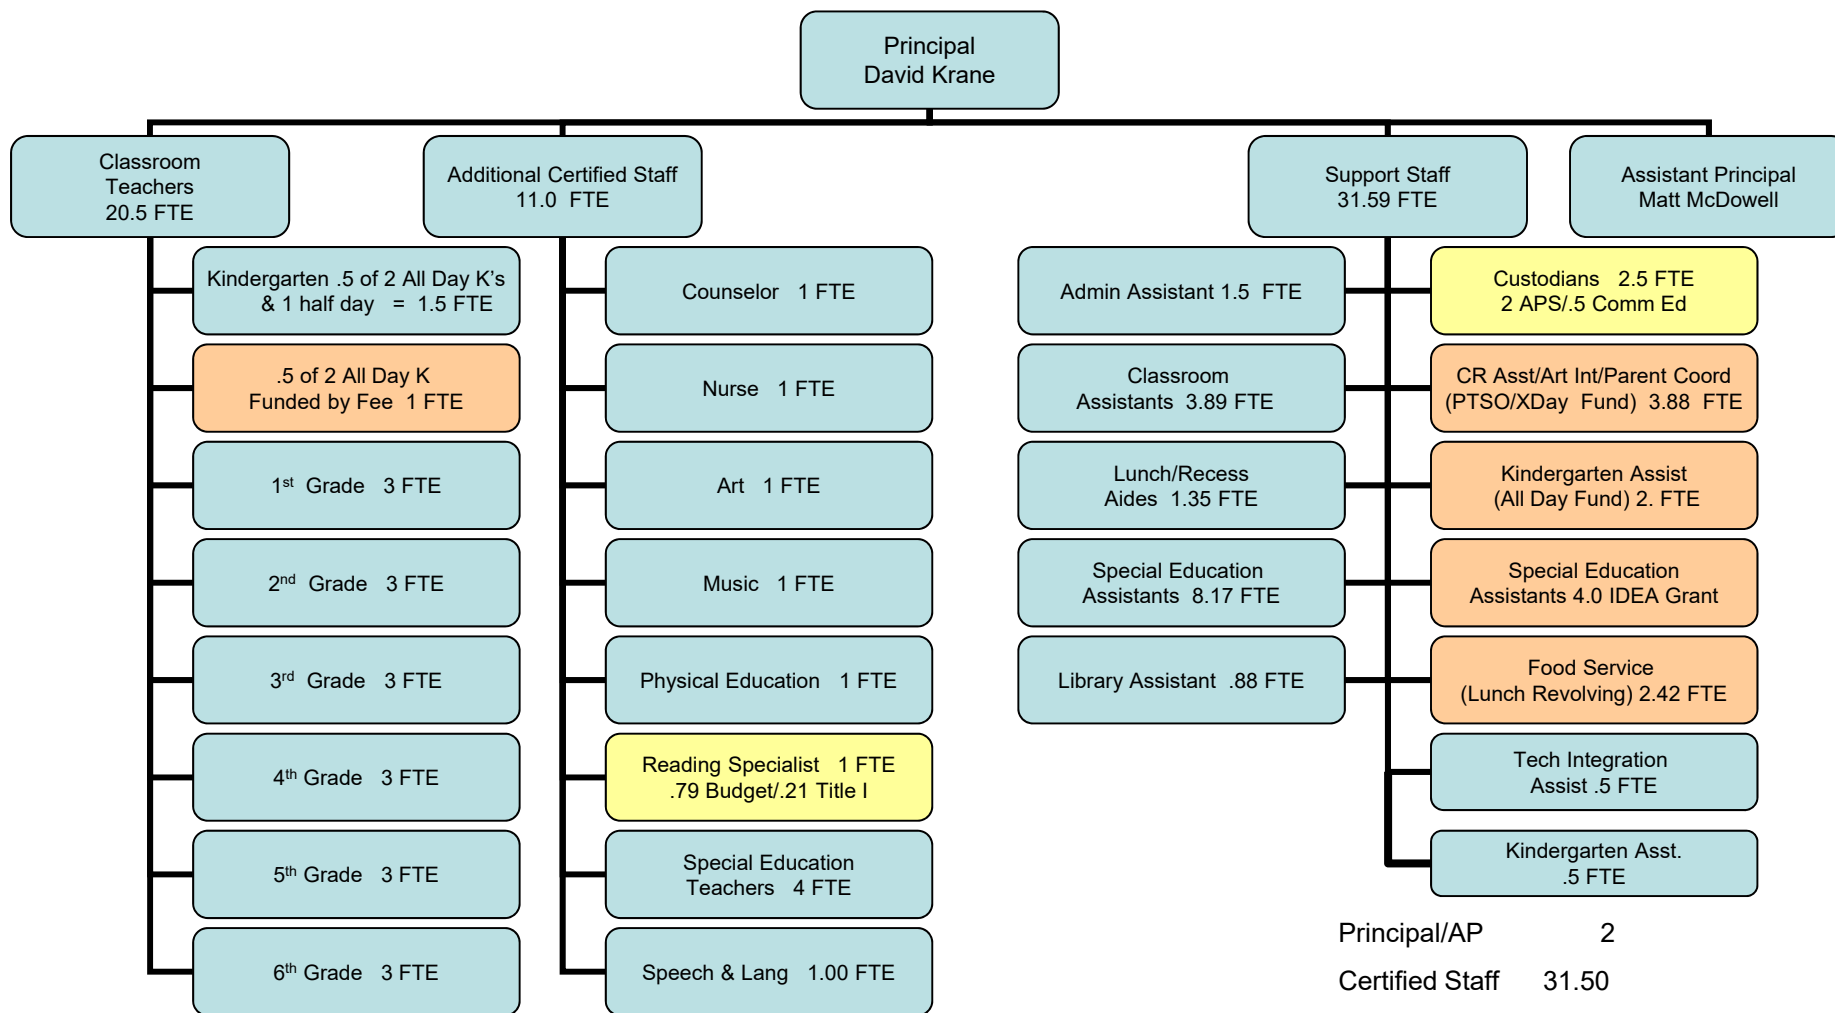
Principal
David Krane

Classroom Teachers 20.5 FTE

Kindergarten .5 of 2 All Day K's & 1 half day = 1.5 FTE

.5 of 2 All Day K Funded by Fee 1 FTE

1$^{st}$ Grade 3 FTE

2$^{nd}$ Grade 3 FTE

3$^{rd}$ Grade 3 FTE

4$^{th}$ Grade 3 FTE

5$^{th}$ Grade 3 FTE

6$^{th}$ Grade 3 FTE

Additional Certified Staff 11.0 FTE

Counselor 1 FTE

Nurse 1 FTE

Art 1 FTE

Music 1 FTE

Physical Education 1 FTE

Reading Specialist 1 FTE .79 Budget/.21 Title I

Special Education Teachers 4 FTE

Speech & Lang 1.00 FTE

Support Staff 31.59 FTE

Admin Assistant 1.5 FTE

Classroom Assistants 3.89 FTE

Lunch/Recess Aides 1.35 FTE

Special Education Assistants 8.17 FTE

Library Assistant .88 FTE

Assistant Principal Matt McDowell

Custodians 2.5 FTE 2 APS/.5 Comm Ed

CR Asst/Art Int/Parent Coord (PTSO/XDay Fund) 3.88 FTE

Kindergarten Assist (All Day Fund) 2. FTE

Special Education Assistants 4.0 IDEA Grant

Food Service (Lunch Revolving) 2.42 FTE

Tech Integration Assist .5 FTE

Kindergarten Asst. .5 FTE

Principal/AP 2

Certified Staff 31.50